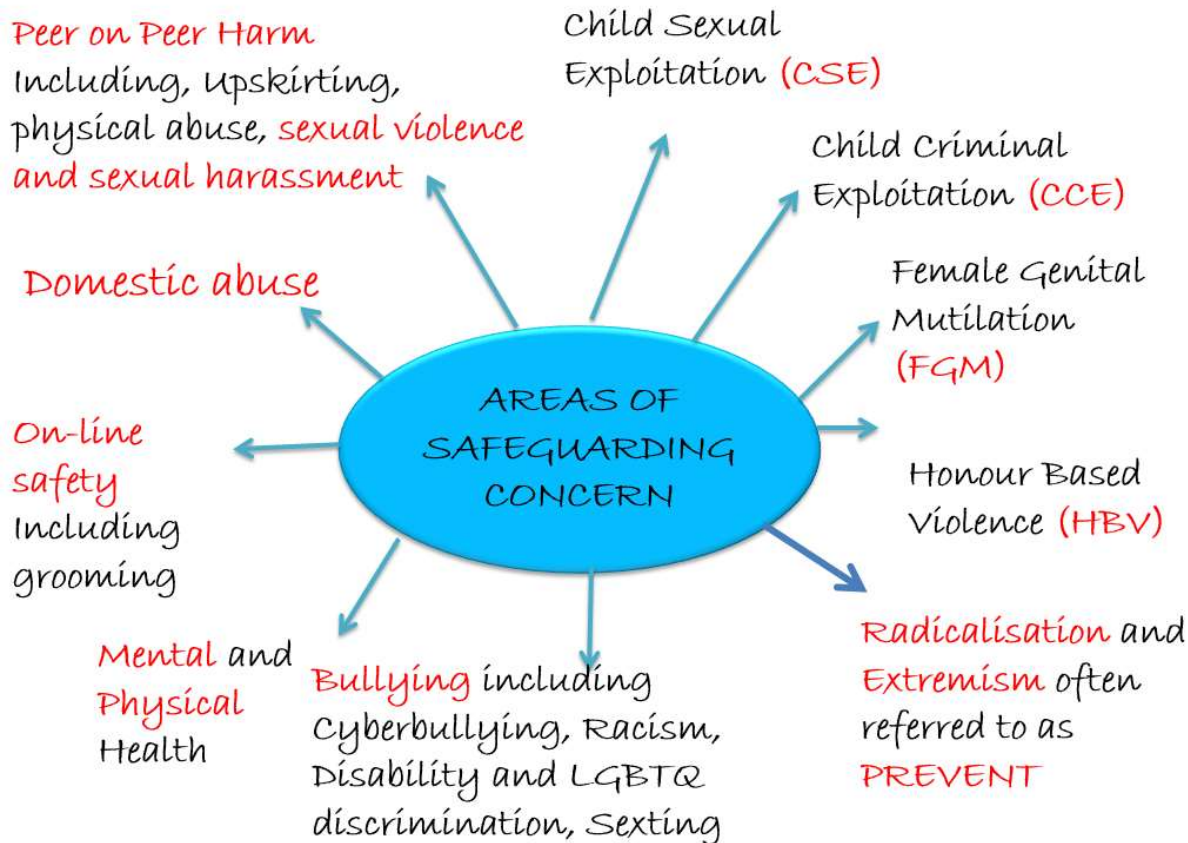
Peer on Peer Harm Including, Upskirting, physical abuse, sexual violence and sexual harassment

Child Sexual Exploitation (CSE)

Child Criminal Exploitation (CCE)

Domestic abuse

Female Genital Mutilation (FGM)

AREAS OF SAFEGUARDING CONCERN

On-line safety Including grooming

Honour Based Violence (HBV)

Mental and Physical Health

Bullying including Cyberbullying, Racism, Disability and LGBTQ discrimination, Sexting

Radicalisation and Extremism often referred to as PREVENT